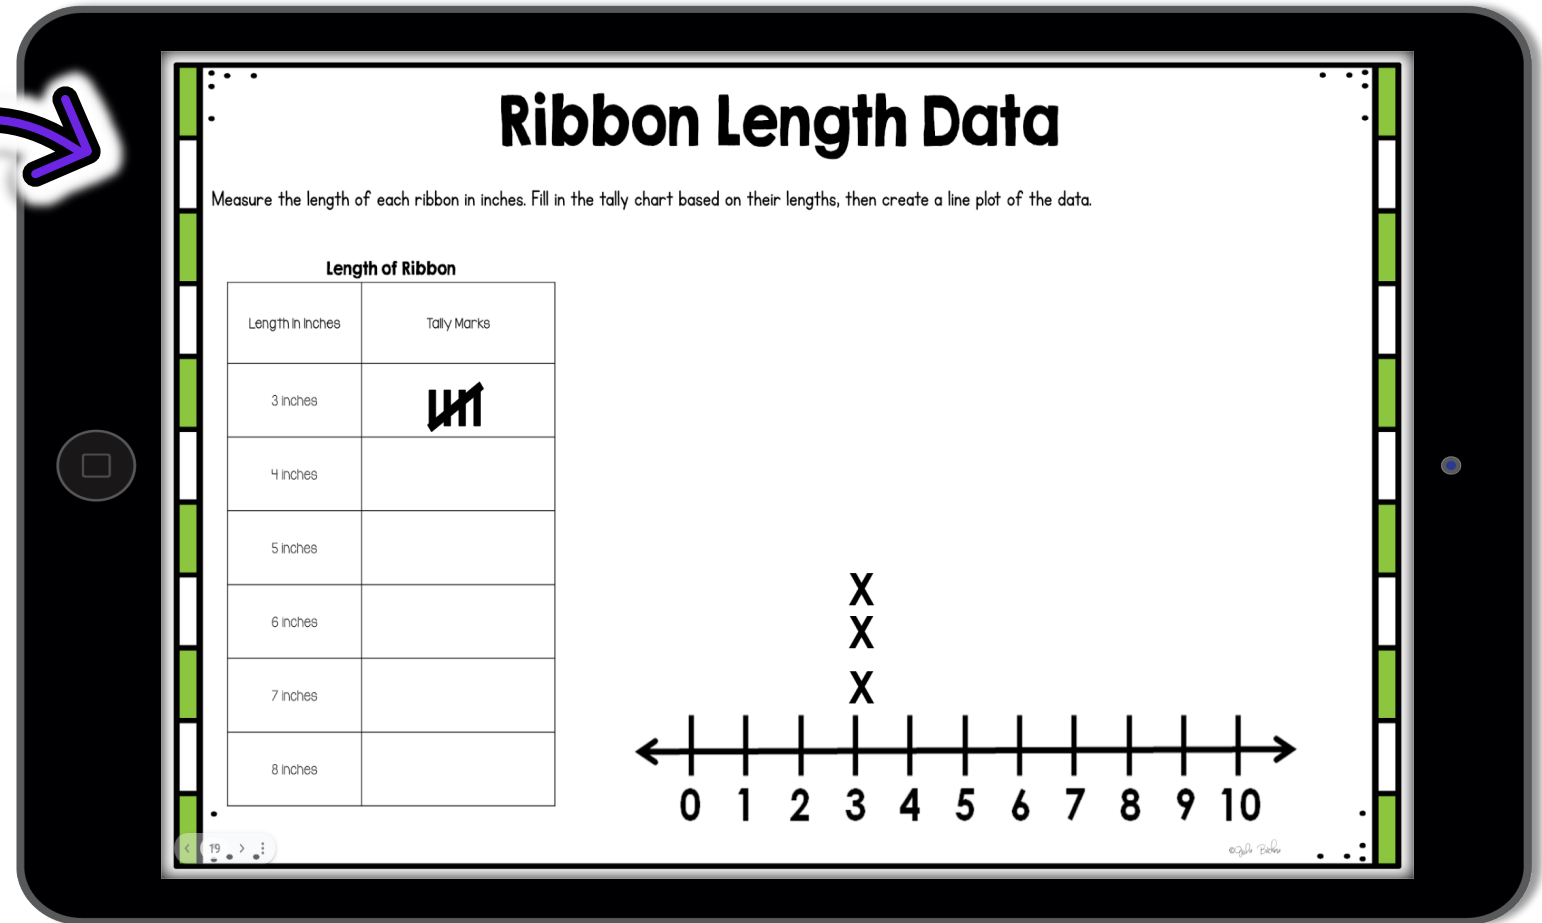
Ribbon Length Data

Measure the length of each ribbon in inches. Fill in the tally chart based on their lengths, then create a line plot of the data.

Length of Ribbon

| Length in Inches | Tally Marks |
|---|---|
| 3 inches | 𝍸 |
| 4 inches | |
| 5 inches | |
| 6 inches | |
| 7 inches | |
| 8 inches | |

X
X
X

0 1 2 3 4 5 6 7 8 9 10

19

©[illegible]